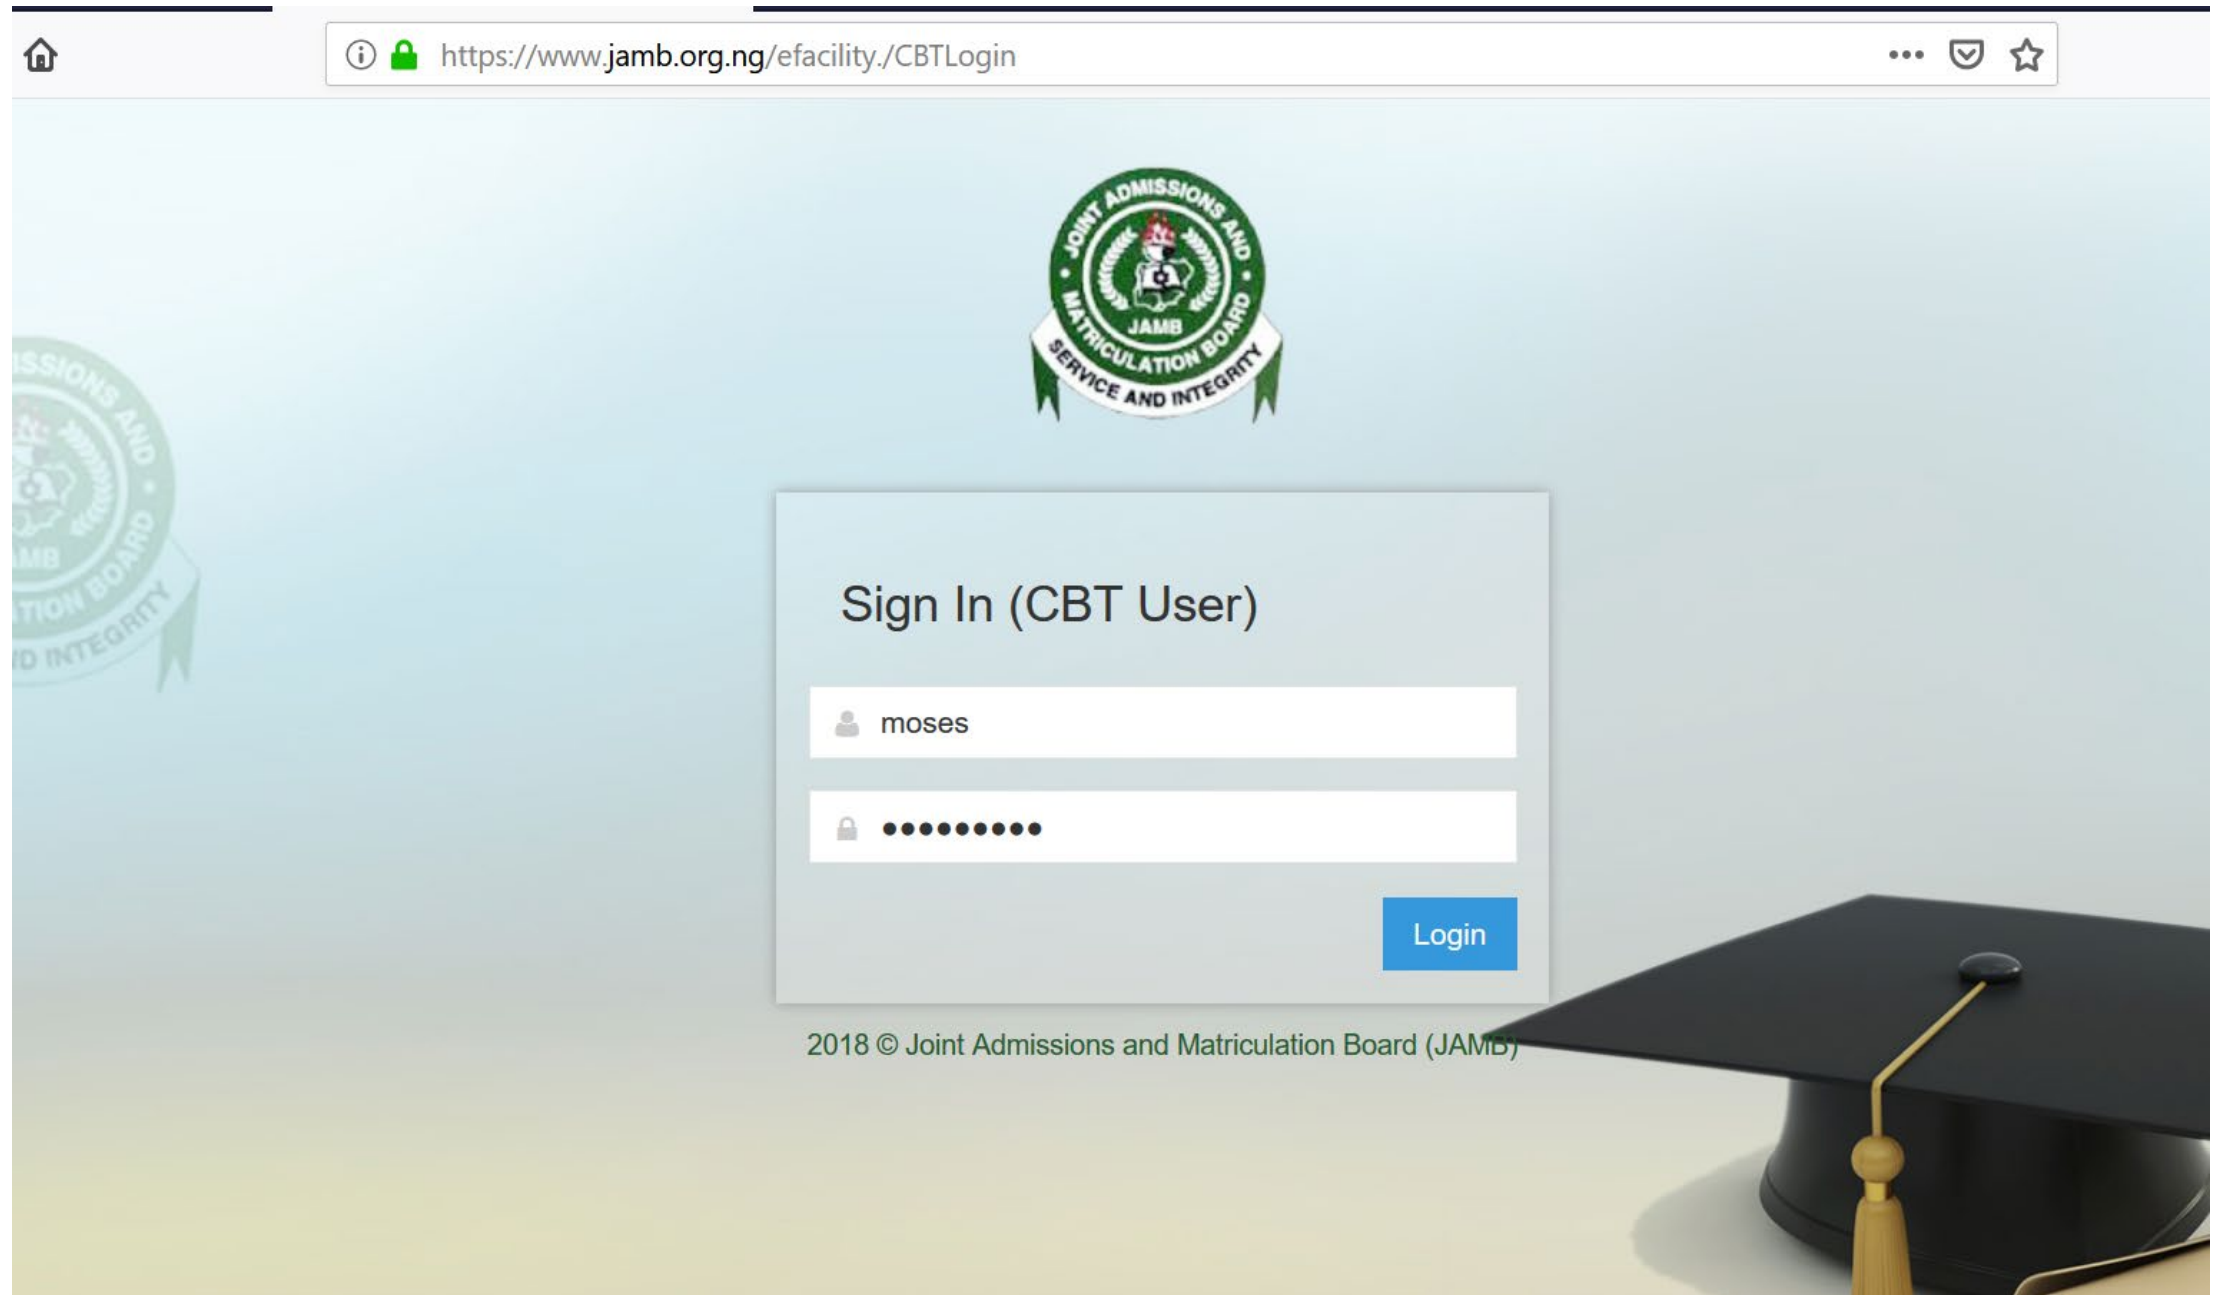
https://www.jamb.org.ng/efacility./CBTLogin

JOINT ADMISSIONS AND MATRICULATION BOARD
JAMB
SERVICE AND INTEGRITY

SSIONS AND
AMB
TION BOARD
D INTEGRITY

Sign In (CBT User)

moses

•••••••••

Login

2018 © Joint Admissions and Matriculation Board (JAMB)